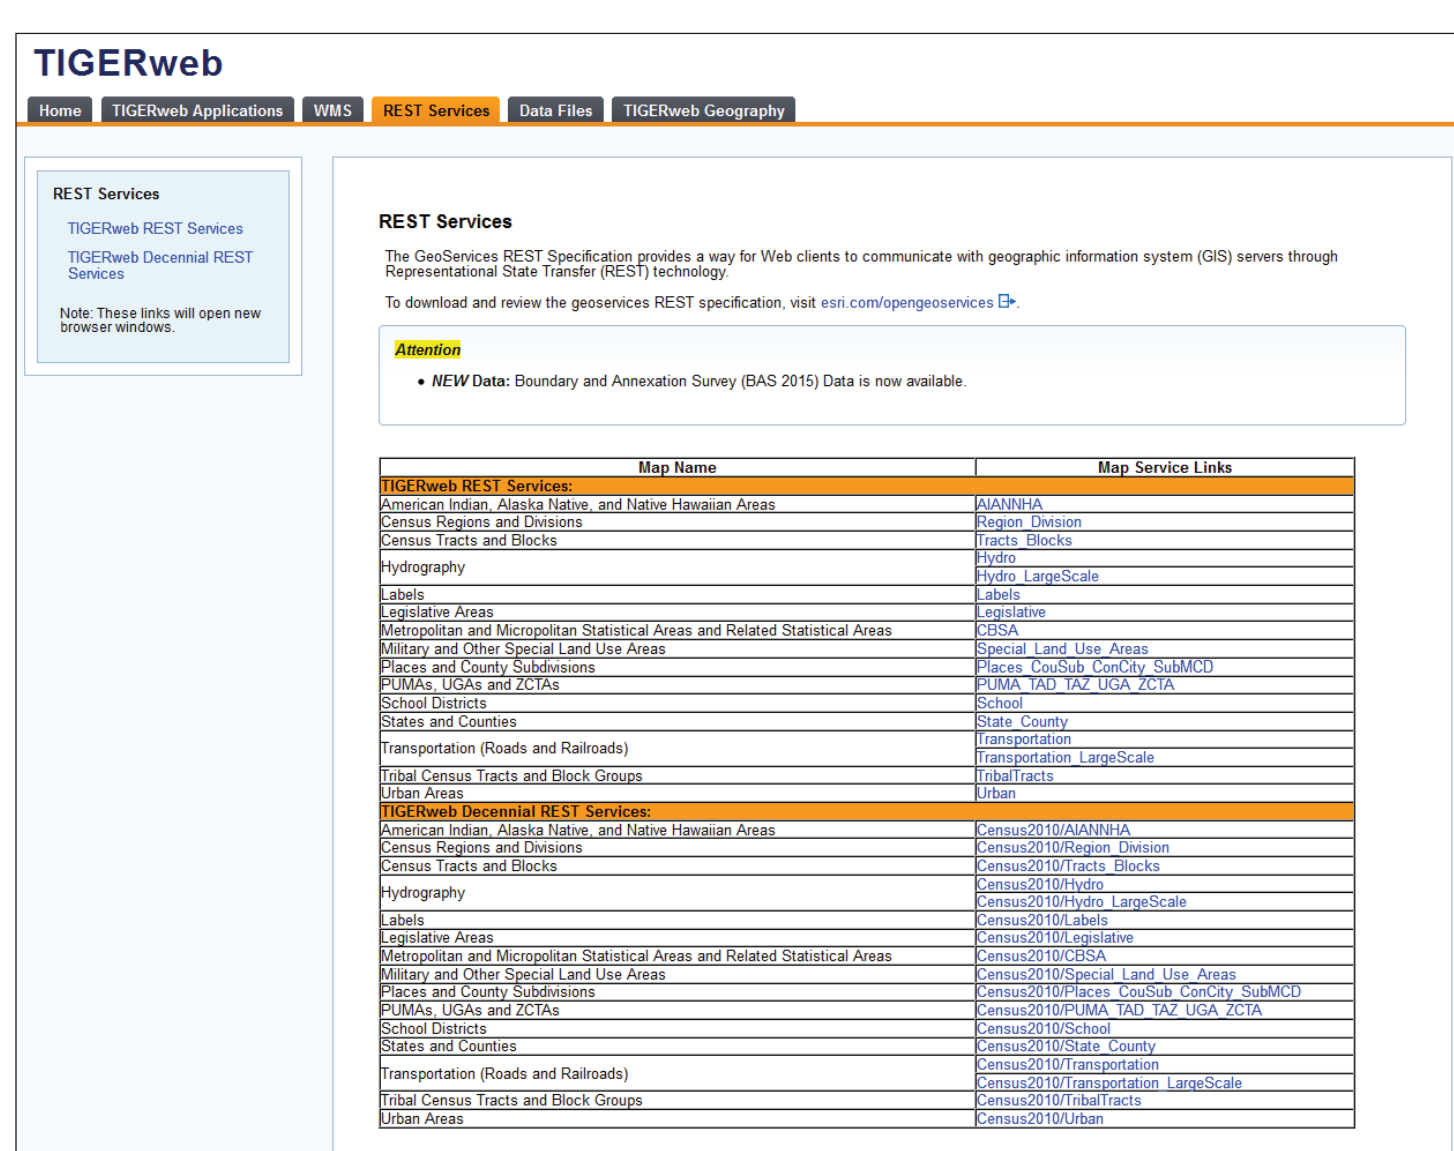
TIGERweb

Home | TIGERweb Applications | WMS | REST Services | Data Files | TIGERweb Geography

REST Services

TIGERweb REST Services

TIGERweb Decennial REST Services

Note: These links will open new browser windows.

REST Services

The GeoServices REST Specification provides a way for Web clients to communicate with geographic information system (GIS) servers through Representational State Transfer (REST) technology.

To download and review the geoservices REST specification, visit esri.com/opengeoservices.

Attention

• NEW Data: Boundary and Annexation Survey (BAS 2015) Data is now available.

| Map Name | Map Service Links |
|---|---|
| TIGERweb REST Services: | |
| American Indian, Alaska Native, and Native Hawaiian Areas | AIANNHA |
| Census Regions and Divisions | Region_Division |
| Census Tracts and Blocks | Tracts_Blocks |
| Hydrography | Hydro<br>Hydro_LargeScale |
| Labels | Labels |
| Legislative Areas | Legislative |
| Metropolitan and Micropolitan Statistical Areas and Related Statistical Areas | CBSA |
| Military and Other Special Land Use Areas | Special_Land_Use_Areas |
| Places and County Subdivisions | Places_CouSub_ConCity_SubMCD |
| PUMAs, UGAs and ZCTAs | PUMA_TAD_TAZ_UGA_ZCTA |
| School Districts | School |
| States and Counties | State_County |
| Transportation (Roads and Railroads) | Transportation<br>Transportation_LargeScale |
| Tribal Census Tracts and Block Groups | TribalTracts |
| Urban Areas | Urban |
| TIGERweb Decennial REST Services: | |
| American Indian, Alaska Native, and Native Hawaiian Areas | Census2010/AIANNHA |
| Census Regions and Divisions | Census2010/Region_Division |
| Census Tracts and Blocks | Census2010/Tracts_Blocks |
| Hydrography | Census2010/Hydro<br>Census2010/Hydro_LargeScale |
| Labels | Census2010/Labels |
| Legislative Areas | Census2010/Legislative |
| Metropolitan and Micropolitan Statistical Areas and Related Statistical Areas | Census2010/CBSA |
| Military and Other Special Land Use Areas | Census2010/Special_Land_Use_Areas |
| Places and County Subdivisions | Census2010/Places_CouSub_ConCity_SubMCD |
| PUMAs, UGAs and ZCTAs | Census2010/PUMA_TAD_TAZ_UGA_ZCTA |
| School Districts | Census2010/School |
| States and Counties | Census2010/State_County |
| Transportation (Roads and Railroads) | Census2010/Transportation<br>Census2010/Transportation_LargeScale |
| Tribal Census Tracts and Block Groups | Census2010/TribalTracts |
| Urban Areas | Census2010/Urban |